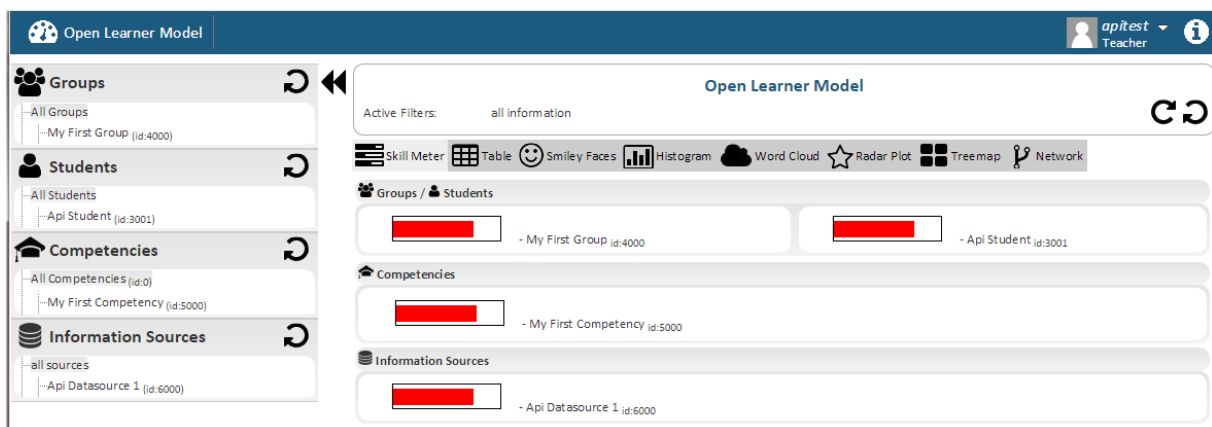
Open Learner Model

apitest
Teacher

Groups
All Groups
My First Group (id:4000)

Students
All Students
Api Student (id:3001)

Competencies
All Competencies (id:0)
My First Competency (id:5000)

Information Sources
all sources
Api Datasource 1 (id:6000)

Open Learner Model

Active Filters: all information

Skill Meter | Table | Smiley Faces | Histogram | Word Cloud | Radar Plot | Treemap | Network

Groups / Students

- My First Group id:4000

- Api Student id:3001

Competencies

- My First Competency id:5000

Information Sources

- Api Datasource 1 id:6000